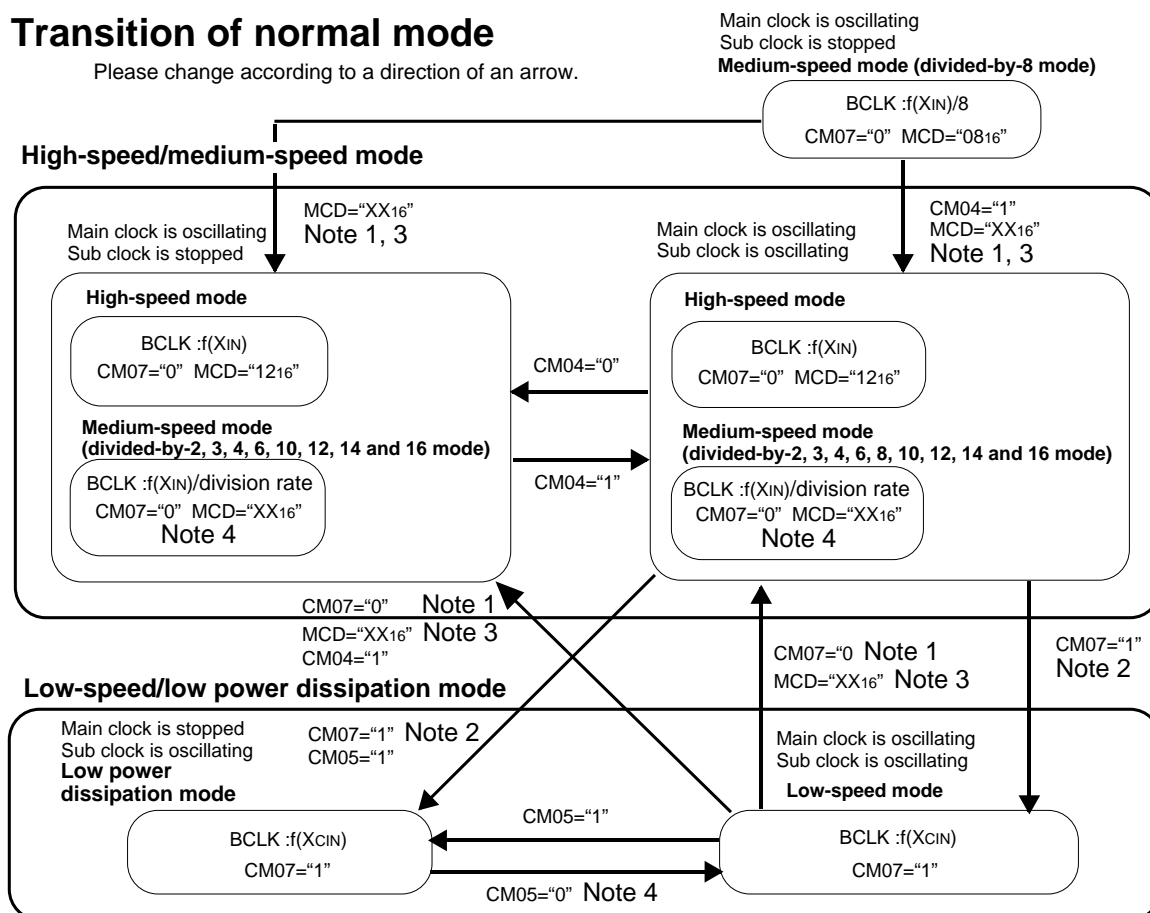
Transition of normal mode

Please change according to a direction of an arrow.

Main clock is oscillating
Sub clock is stopped
Medium-speed mode (divided-by-8 mode)

BCLK :f(XIN)/8
CM07="0" MCD="$08_{16}$"

High-speed/medium-speed mode

MCD="$XX_{16}$"
Note 1, 3

Main clock is oscillating
Sub clock is stopped

High-speed mode

BCLK :f(XIN)
CM07="0" MCD="$12_{16}$"

Medium-speed mode
(divided-by-2, 3, 4, 6, 10, 12, 14 and 16 mode)

BCLK :f(XIN)/division rate
CM07="0" MCD="$XX_{16}$"
Note 4

CM04="0"

CM04="1"

CM04="1"
MCD="$XX_{16}$"
Note 1, 3

Main clock is oscillating
Sub clock is oscillating

High-speed mode

BCLK :f(XIN)
CM07="0" MCD="$12_{16}$"

Medium-speed mode
(divided-by-2, 3, 4, 6, 8, 10, 12, 14 and 16 mode)

BCLK :f(XIN)/division rate
CM07="0" MCD="$XX_{16}$"
Note 4

CM07="0" Note 1
MCD="$XX_{16}$" Note 3
CM04="1"

CM07="0 Note 1
MCD="$XX_{16}$" Note 3

CM07="1"
Note 2

Low-speed/low power dissipation mode

Main clock is stopped
Sub clock is oscillating
Low power dissipation mode

CM07="1" Note 2
CM05="1"

Main clock is oscillating
Sub clock is oscillating

Low-speed mode

CM05="1"

BCLK :f(XCIN)
CM07="1"

BCLK :f(XCIN)
CM07="1"

CM05="0" Note 4